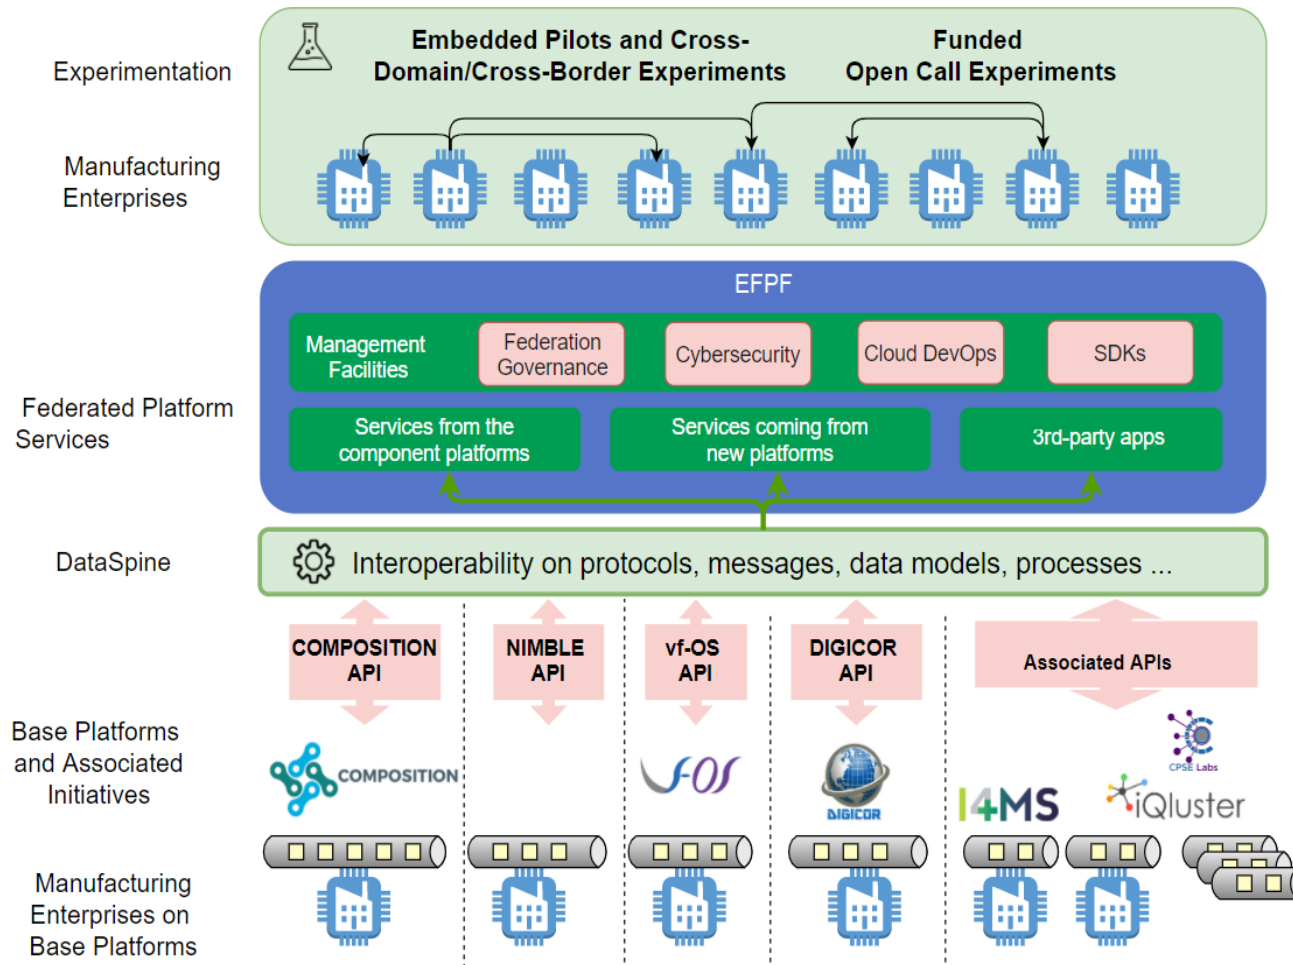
Experimentation

Manufacturing Enterprises

Embedded Pilots and Cross-Domain/Cross-Border Experiments

Funded Open Call Experiments

EFPF

Management Facilities

Federation Governance

Cybersecurity

Cloud DevOps

SDKs

Services from the component platforms

Services coming from new platforms

3rd-party apps

Federated Platform Services

DataSpine

Interoperability on protocols, messages, data models, processes ...

COMPOSITION API

NIMBLE API

vf-OS API

DIGICOR API

Associated APIs

Base Platforms and Associated Initiatives

COMPOSITION

vf-OS

DIGICOR

CPSE Labs

I4MS

iQluster

Manufacturing Enterprises on Base Platforms